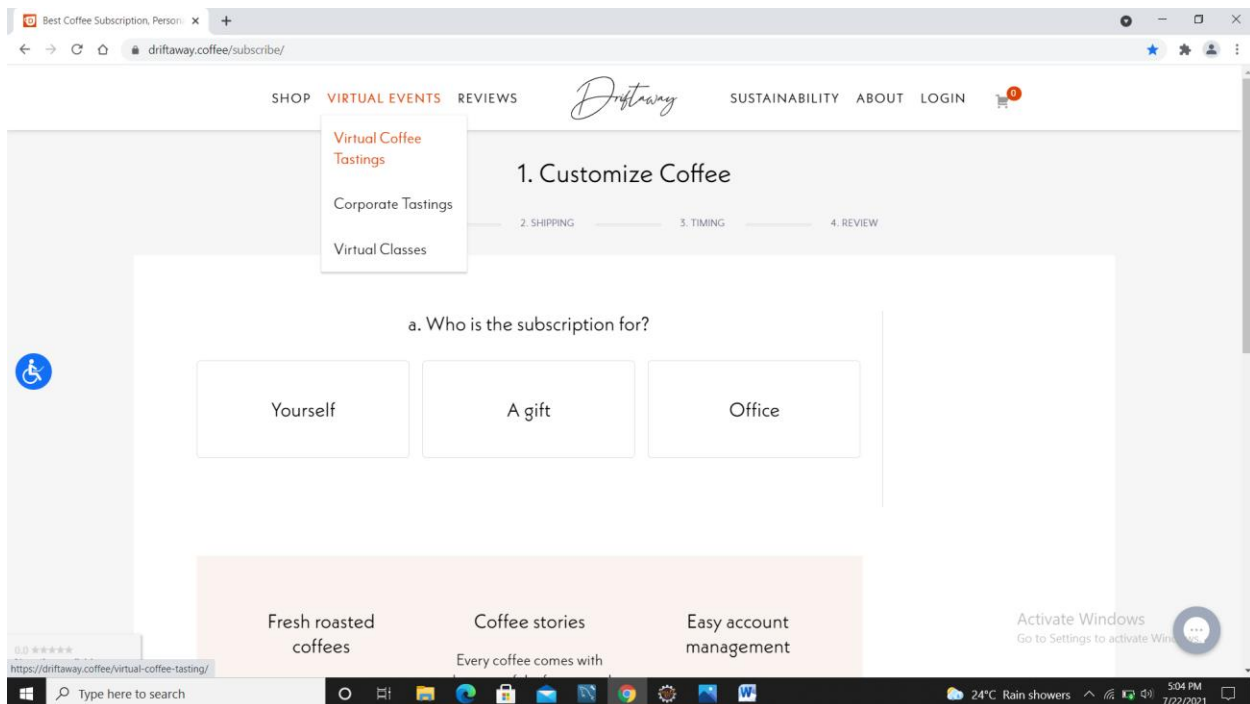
Best Coffee Subscription, Person ×
driftaway.coffee/subscribe/

SHOP VIRTUAL EVENTS REVIEWS Driftaway SUSTAINABILITY ABOUT LOGIN 0

Virtual Coffee Tastings
Corporate Tastings
Virtual Classes

1. Customize Coffee

2. SHIPPING 3. TIMING 4. REVIEW

a. Who is the subscription for?

Yourself
A gift
Office

Fresh roasted coffees
Coffee stories
Every coffee comes with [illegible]
Easy account management

Activate Windows
Go to Settings to activate Win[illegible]

0.0 ★★★★★
https://driftaway.coffee/virtual-coffee-tasting/

Type here to search
24°C Rain showers
5:04 PM
7/22/2021